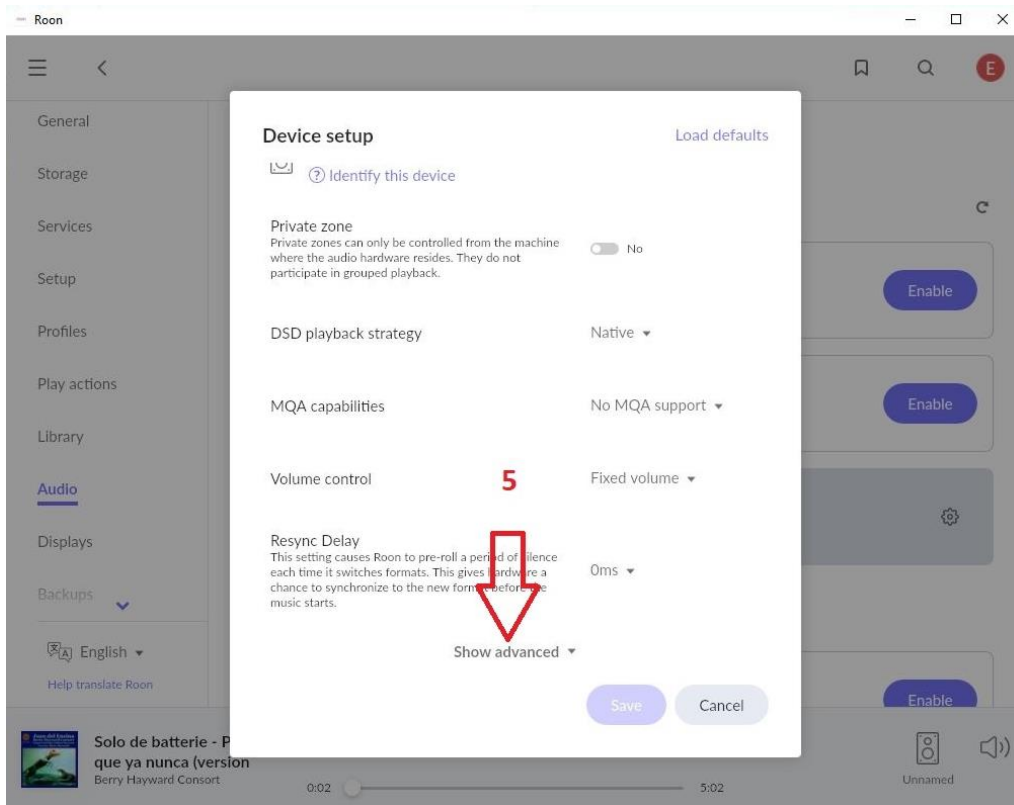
Roon

General
Storage
Services
Setup
Profiles
Play actions
Library
Audio
Displays
Backups

English
Help translate Roon

Device setup
Load defaults
Identify this device

Private zone
Private zones can only be controlled from the machine where the audio hardware resides. They do not participate in grouped playback.
No

DSD playback strategy
Native

MQA capabilities
No MQA support

Volume control
5
Fixed volume

Resync Delay
This setting causes Roon to pre-roll a peri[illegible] of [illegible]ilence each time it switches formats. This gives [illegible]ardw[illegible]re a chance to synchronize to the new form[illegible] before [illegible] music starts.
0ms

Show advanced

Save
Cancel

Enable
Enable
Enable

Solo de batterie - P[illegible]
que ya nunca (version
Berry Hayward Consort
0:02
5:02
Unnamed